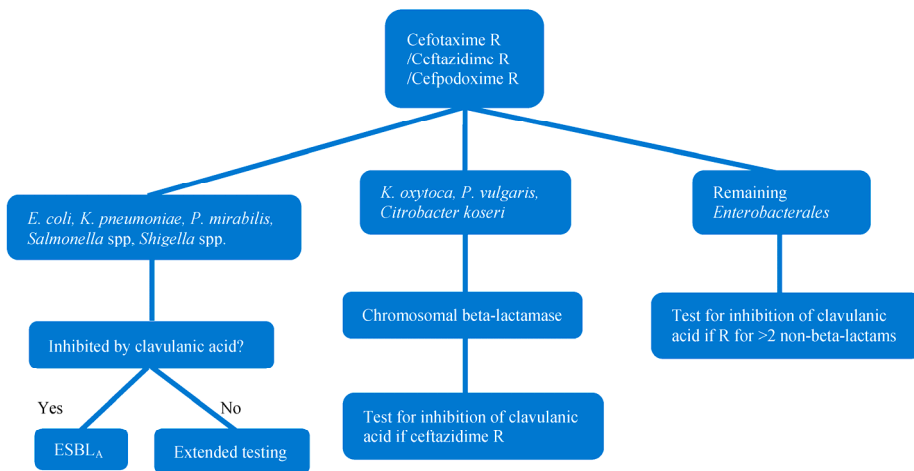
Cefotaxime R /Ceftazidime R /Cefpodoxime R

E. coli, K. pneumoniae, P. mirabilis, Salmonella spp, Shigella spp.

K. oxytoca, P. vulgaris, Citrobacter koseri

Remaining Enterobacterales

Inhibited by clavulanic acid?

Chromosomal beta-lactamase

Test for inhibition of clavulanic acid if R for >2 non-beta-lactams

Yes

No

$ESBL_A$

Extended testing

Test for inhibition of clavulanic acid if ceftazidime R